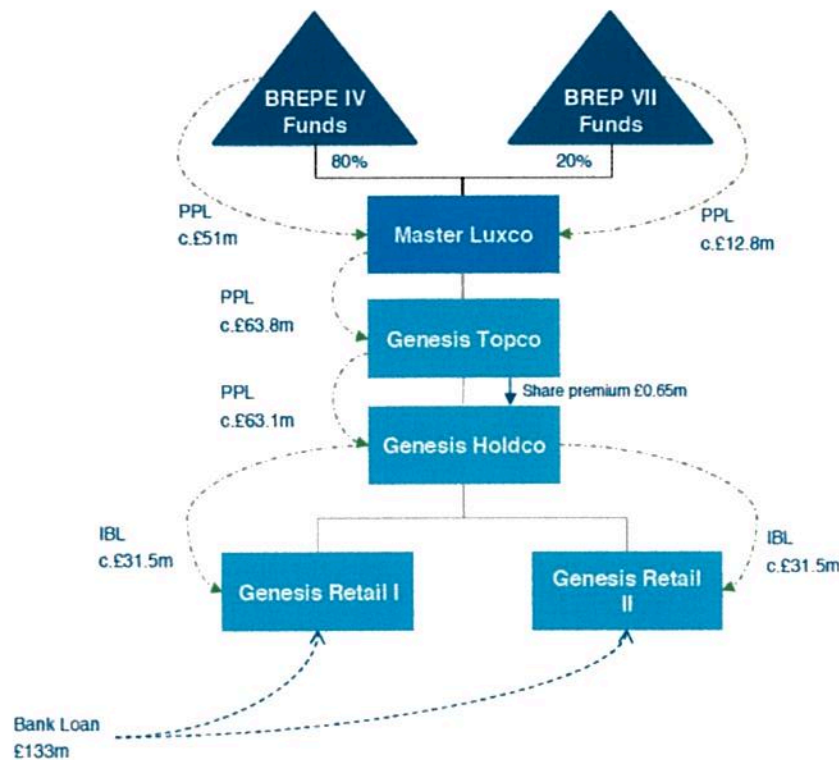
BREPE IV Funds

BREP VII Funds

80%

20%

PPL c.£51m

Master Luxco

PPL c.£12.8m

PPL c.£63.8m

Genesis Topco

Share premium £0.65m

PPL c.£63.1m

Genesis Holdco

IBL c.£31.5m

Genesis Retail I

Genesis Retail II

IBL c.£31.5m

Bank Loan £133m